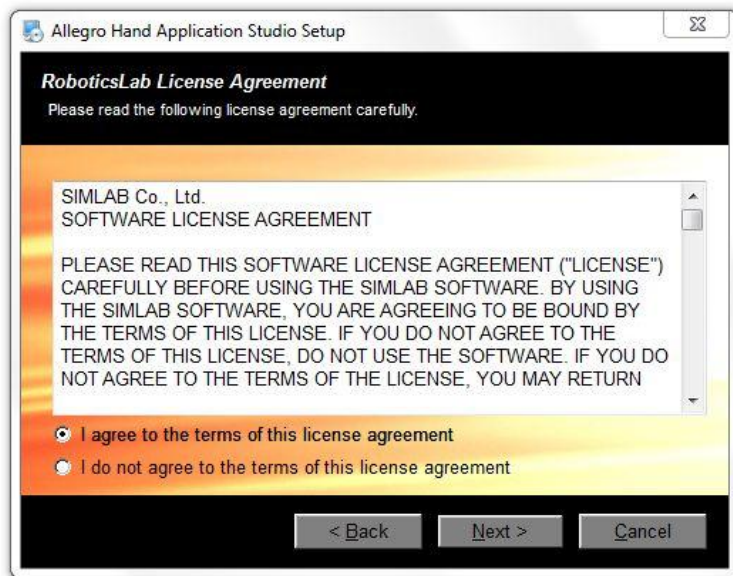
Allegro Hand Application Studio Setup

RoboticsLab License Agreement
Please read the following license agreement carefully.

SIMLAB Co., Ltd.
SOFTWARE LICENSE AGREEMENT

PLEASE READ THIS SOFTWARE LICENSE AGREEMENT ("LICENSE") CAREFULLY BEFORE USING THE SIMLAB SOFTWARE. BY USING THE SIMLAB SOFTWARE, YOU ARE AGREEING TO BE BOUND BY THE TERMS OF THIS LICENSE. IF YOU DO NOT AGREE TO THE TERMS OF THIS LICENSE, DO NOT USE THE SOFTWARE. IF YOU DO NOT AGREE TO THE TERMS OF THE LICENSE, YOU MAY RETURN

I agree to the terms of this license agreement
I do not agree to the terms of this license agreement

< Back
Next >
Cancel